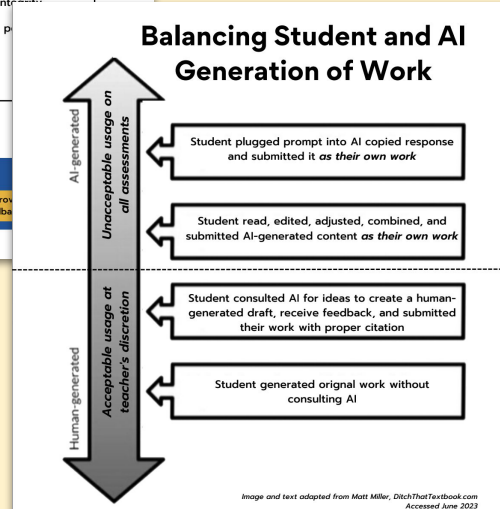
Balancing Student and AI Generation of Work

AI-generated

Unacceptable usage on all assessments

Acceptable usage at teacher's discretion

Human-generated

Student plugged prompt into AI copied response and submitted it *as their own work*

Student read, edited, adjusted, combined, and submitted AI-generated content *as their own work*

Student consulted AI for ideas to create a human-generated draft, receive feedback, and submitted their work with proper citation

Student generated orignal work without consulting AI

Image and text adapted from Matt Miller, DitchThatTextbook.com
Accessed June 2023